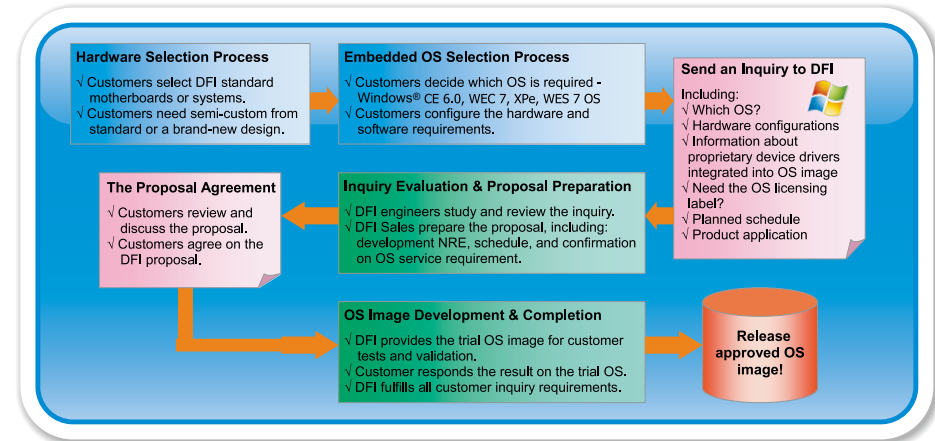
Hardware Selection Process

√ Customers select DFI standard motherboards or systems.
√ Customers need semi-custom from standard or a brand-new design.

Embedded OS Selection Process

√ Customers decide which OS is required - Windows® CE 6.0, WEC 7, XPe, WES 7 OS
√ Customers configure the hardware and software requirements.

Send an Inquiry to DFI

Including:
√ Which OS?
√ Hardware configurations
√ Information about proprietary device drivers integrated into OS image
√ Need the OS licensing label?
√ Planned schedule
√ Product application

The Proposal Agreement

√ Customers review and discuss the proposal.
√ Customers agree on the DFI proposal.

Inquiry Evaluation & Proposal Preparation

√ DFI engineers study and review the inquiry.
√ DFI Sales prepare the proposal, including: development NRE, schedule, and confirmation on OS service requirement.

OS Image Development & Completion

√ DFI provides the trial OS image for customer tests and validation.
√ Customer responds the result on the trial OS.
√ DFI fulfills all customer inquiry requirements.

Release approved OS image!